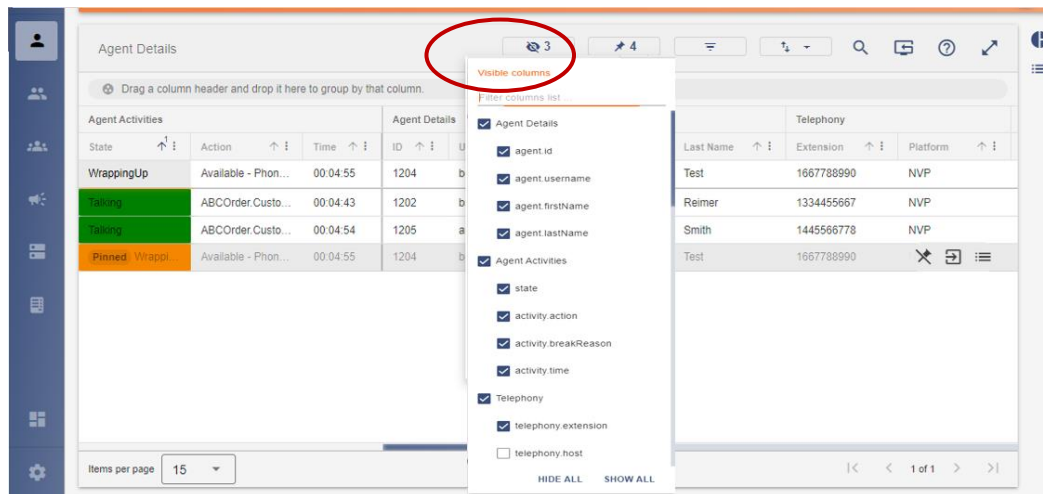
Agent Details

3

4

Drag a column header and drop it here to group by that column.

Agent Activities

Agent Details

Telephony

| State | Action | Time | ID | U | Last Name | Extension | Platform |
|---|---|---|---|---|---|---|---|
| WrappingUp | Available - Phon... | 00:04:55 | 1204 | b | Test | 1667788990 | NVP |
| Talking | ABCOrder.Custo... | 00:04:43 | 1202 | b | Reimer | 1334455667 | NVP |
| Talking | ABCOrder.Custo... | 00:04:54 | 1205 | a | Smith | 1445566778 | NVP |
| Pinned Wrappi... | Available - Phon... | 00:04:55 | 1204 | b | Test | 1667788990 | |

Visible columns

Filter columns list...

Agent Details

agent.id

agent.username

agent.firstName

agent.lastName

Agent Activities

state

activity.action

activity.breakReason

activity.time

Telephony

telephony.extension

telephony.host

HIDE ALL SHOW ALL

Items per page 15

1 of 1